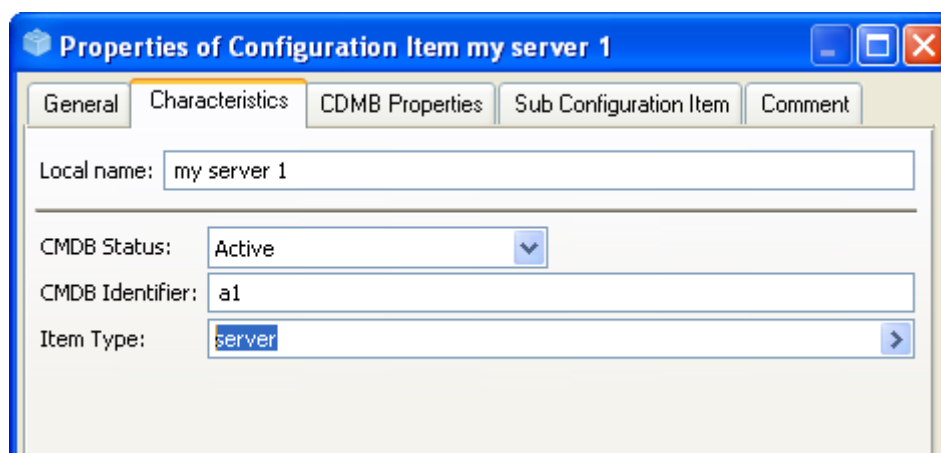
Properties of Configuration Item my server 1

General | Characteristics | CDMB Properties | Sub Configuration Item | Comment

Local name: my server 1

CMDB Status: Active

CMDB Identifier: a1

Item Type: server